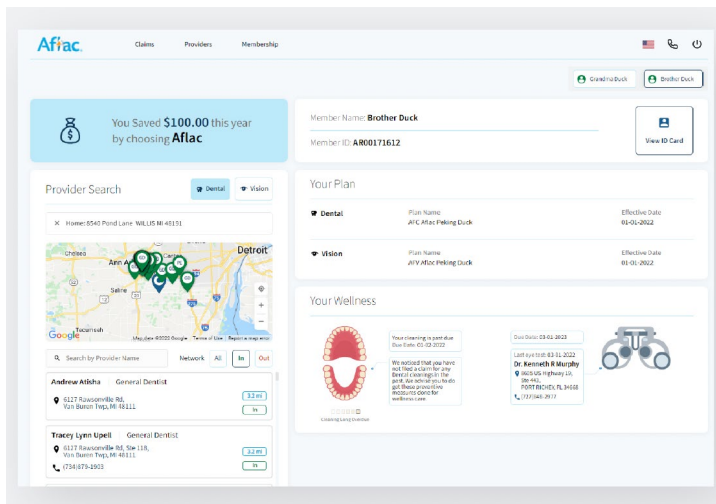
Aflac.

Claims

Providers

Membership

Grandma Duck

Brother Duck

You Saved $100.00 this year by choosing Aflac

Member Name: Brother Duck

Member ID: AR00171612

View ID Card

Provider Search

Dental

Vision

Home: 8540 Pond Lane WILUS MI 48151

Chelsea

Ann Arbor

Detroit

Saline

Tecumseh

Google

Map data ©2022 Google Terms of Use Report a map error

Search by Provider Name

Network

All

In

Out

Andrew Atisha General Dentist

6127 Rawsonville Rd, Van Buren Twp, MI 48111

3.2 mi

In

Tracey Lynn Upell General Dentist

6127 Rawsonville Rd, Ste 118, Van Buren Twp, MI 48111

3.2 mi

(734)879-1903

In

Your Plan

Dental

Plan Name

AFC Aflac Peking Duck

Effective Date

01-01-2022

Vision

Plan Name

AFV Aflac Peking Duck

Effective Date

01-01-2022

Your Wellness

Your cleaning is past due
Due Date: 01-02-2022

We noticed that you have not filed a claim for any Dental cleanings in the past. We advise you to do get these preventive measures done for wellness care.

Cleaning Long Overdue

Due Date: 03-01-2023

Last eye test: 03-31-2022

Dr. Kenneth R Murphy

9605 US Highway 19, Ste 443, PORT RICHEY, FL 34668

(727)848-2977